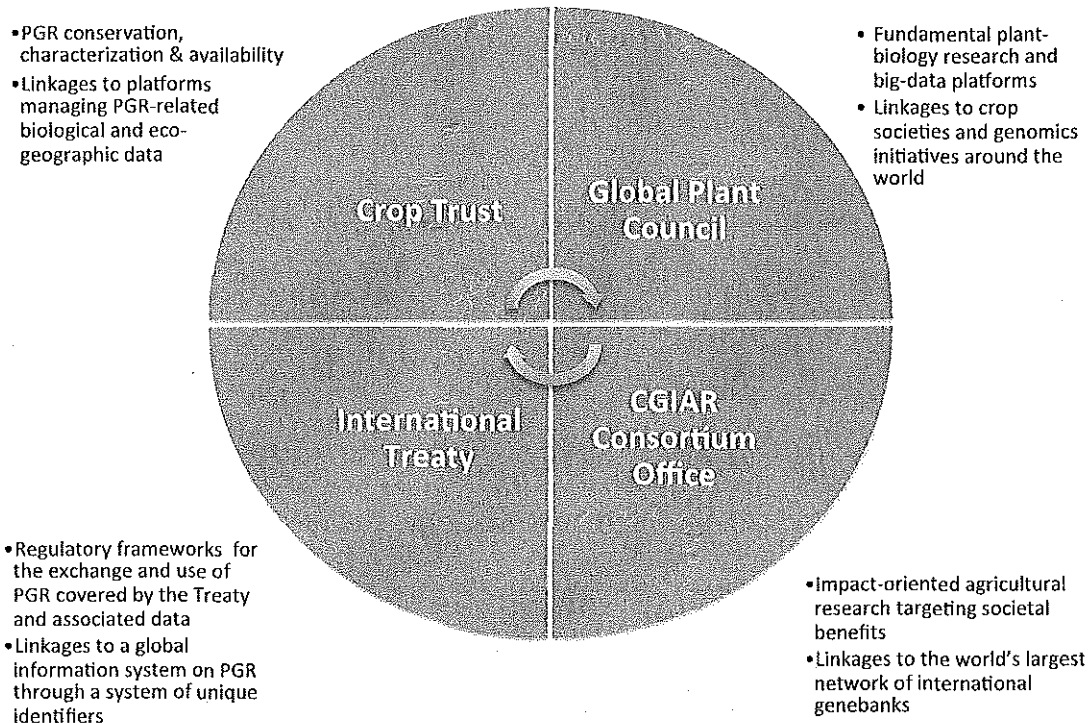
• PGR conservation, characterization & availability
• Linkages to platforms managing PGR-related biological and eco-geographic data

• Fundamental plant-biology research and big-data platforms
• Linkages to crop societies and genomics initiatives around the world

Crop Trust

Global Plant Council

International Treaty

CGIAR Consortium Office

• Regulatory frameworks for the exchange and use of PGR covered by the Treaty and associated data
• Linkages to a global information system on PGR through a system of unique identifiers

• Impact-oriented agricultural research targeting societal benefits
• Linkages to the world's largest network of international genebanks